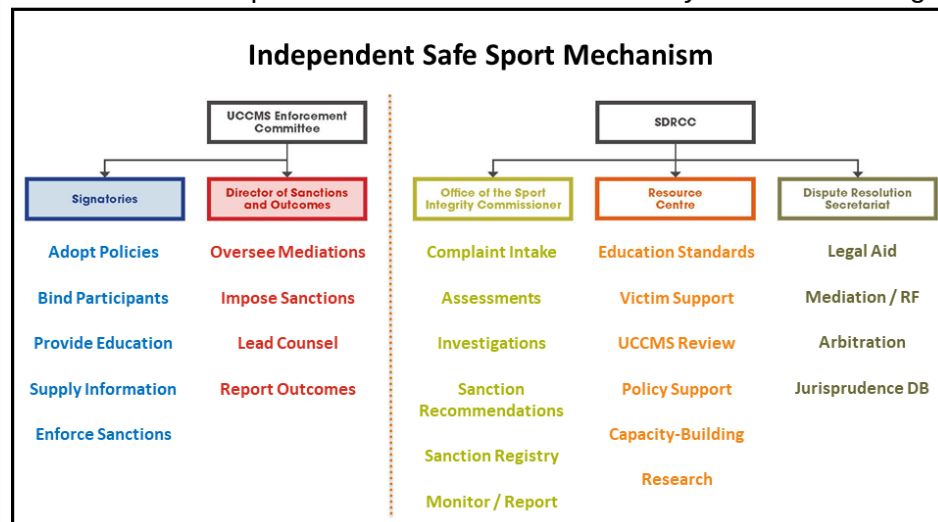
Independent Safe Sport Mechanism

UCCMS Enforcement Committee

Signatories

Adopt Policies

Bind Participants

Provide Education

Supply Information

Enforce Sanctions

Director of Sanctions and Outcomes

Oversee Mediations

Impose Sanctions

Lead Counsel

Report Outcomes

SDRCC

Office of the Sport Integrity Commissioner

Complaint Intake

Assessments

Investigations

Sanction Recommendations

Sanction Registry

Monitor / Report

Resource Centre

Education Standards

Victim Support

UCCMS Review

Policy Support

Capacity-Building

Research

Dispute Resolution Secretariat

Legal Aid

Mediation / RF

Arbitration

Jurisprudence DB